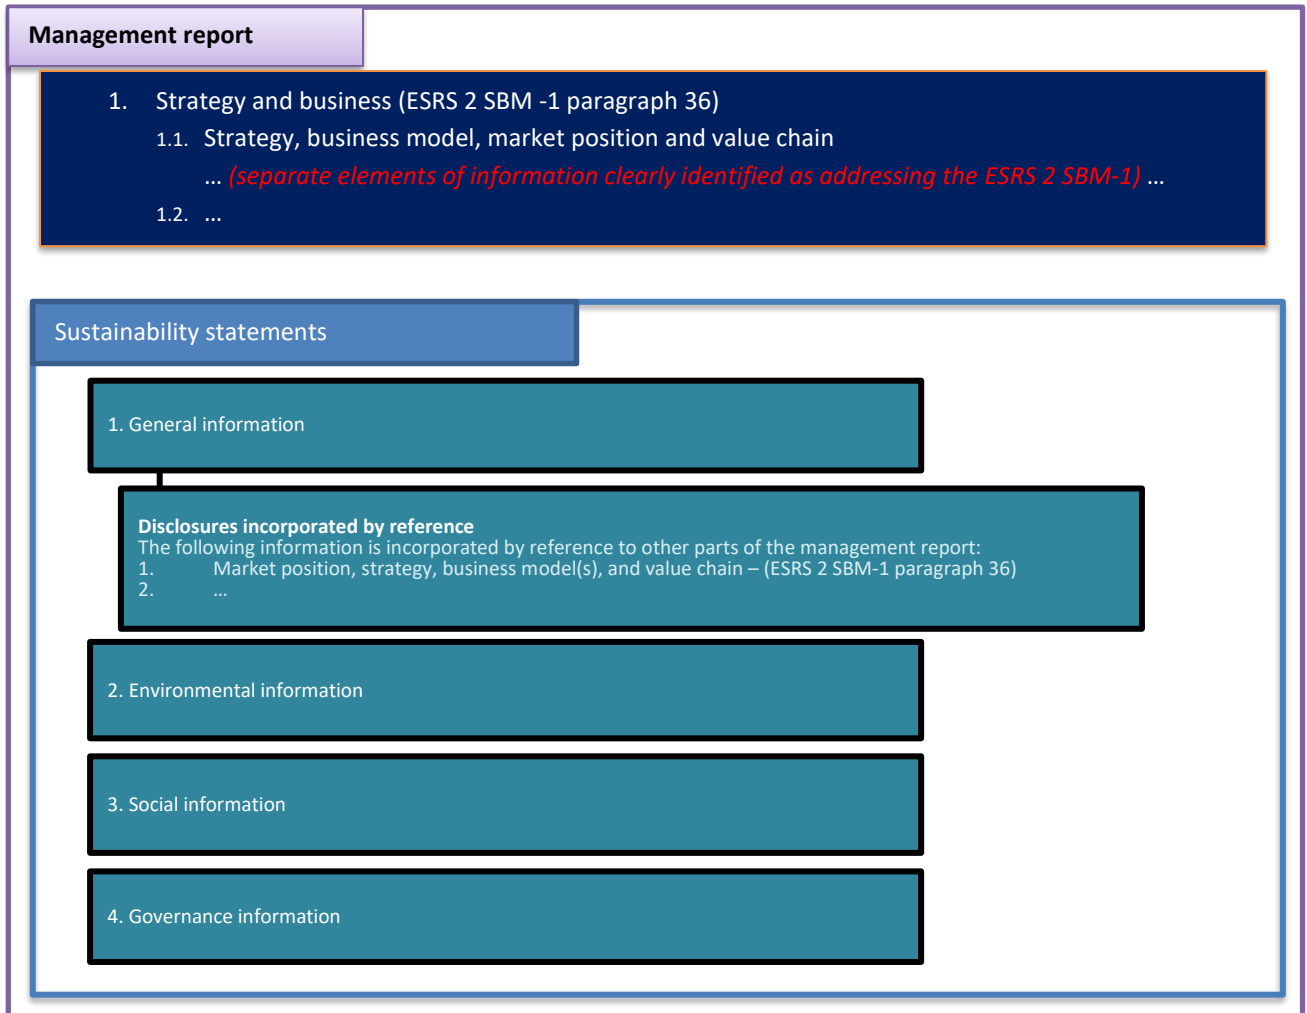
Management report

1. Strategy and business (ESRS 2 SBM -1 paragraph 36)

1.1. Strategy, business model, market position and value chain

… (separate elements of information clearly identified as addressing the ESRS 2 SBM-1) …

1.2. …

Sustainability statements

1. General information

Disclosures incorporated by reference
The following information is incorporated by reference to other parts of the management report:
1. Market position, strategy, business model(s), and value chain – (ESRS 2 SBM-1 paragraph 36)
2. …

2. Environmental information

3. Social information

4. Governance information